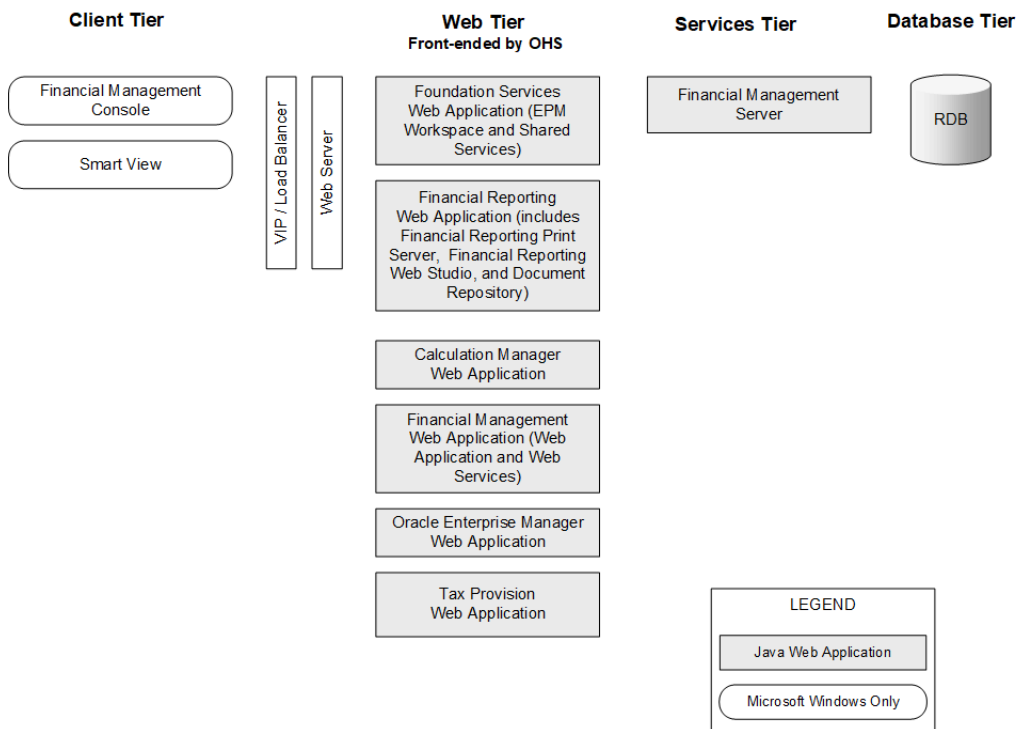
Client Tier

Web Tier
Front-ended by OHS

Services Tier

Database Tier

Financial Management Console

Smart View

VIP / Load Balancer

Web Server

Foundation Services Web Application (EPM Workspace and Shared Services)

Financial Reporting Web Application (includes Financial Reporting Print Server, Financial Reporting Web Studio, and Document Repository)

Calculation Manager Web Application

Financial Management Web Application (Web Application and Web Services)

Oracle Enterprise Manager Web Application

Tax Provision Web Application

Financial Management Server

RDB

LEGEND

Java Web Application

Microsoft Windows Only